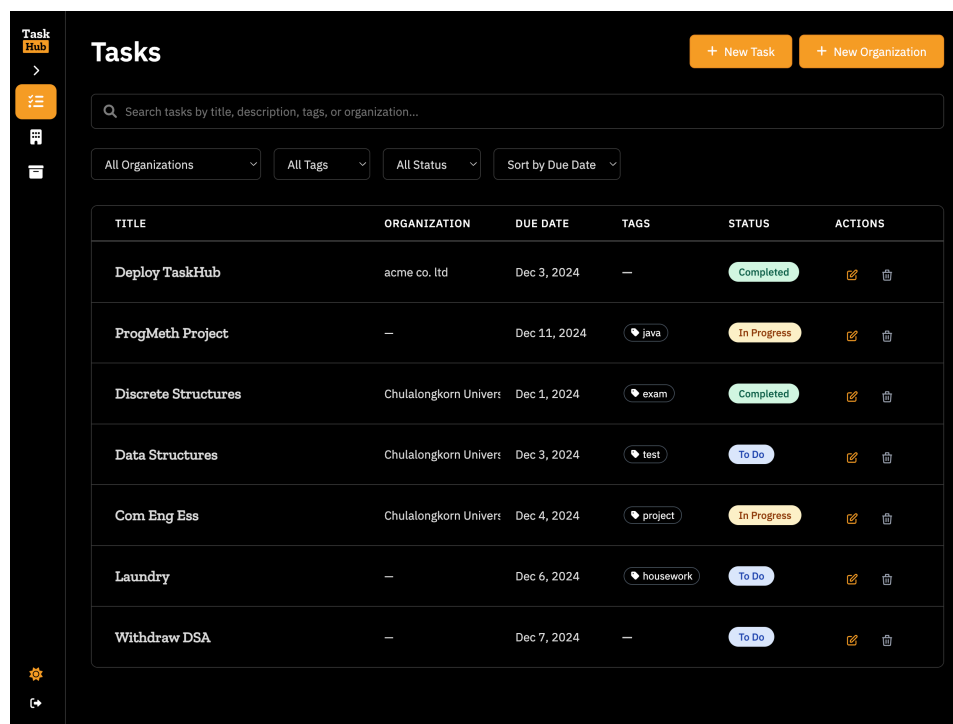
Task Hub

Tasks

+ New Task  + New Organization

Search tasks by title, description, tags, or organization...

All Organizations  All Tags  All Status  Sort by Due Date

| TITLE | ORGANIZATION | DUE DATE | TAGS | STATUS | ACTIONS |
|---|---|---|---|---|---|
| Deploy TaskHub | acme co. ltd | Dec 3, 2024 | — | Completed | |
| ProgMeth Project | — | Dec 11, 2024 | java | In Progress | |
| Discrete Structures | Chulalongkorn Univers | Dec 1, 2024 | exam | Completed | |
| Data Structures | Chulalongkorn Univers | Dec 3, 2024 | test | To Do | |
| Com Eng Ess | Chulalongkorn Univers | Dec 4, 2024 | project | In Progress | |
| Laundry | — | Dec 6, 2024 | housework | To Do | |
| Withdraw DSA | — | Dec 7, 2024 | — | To Do | |